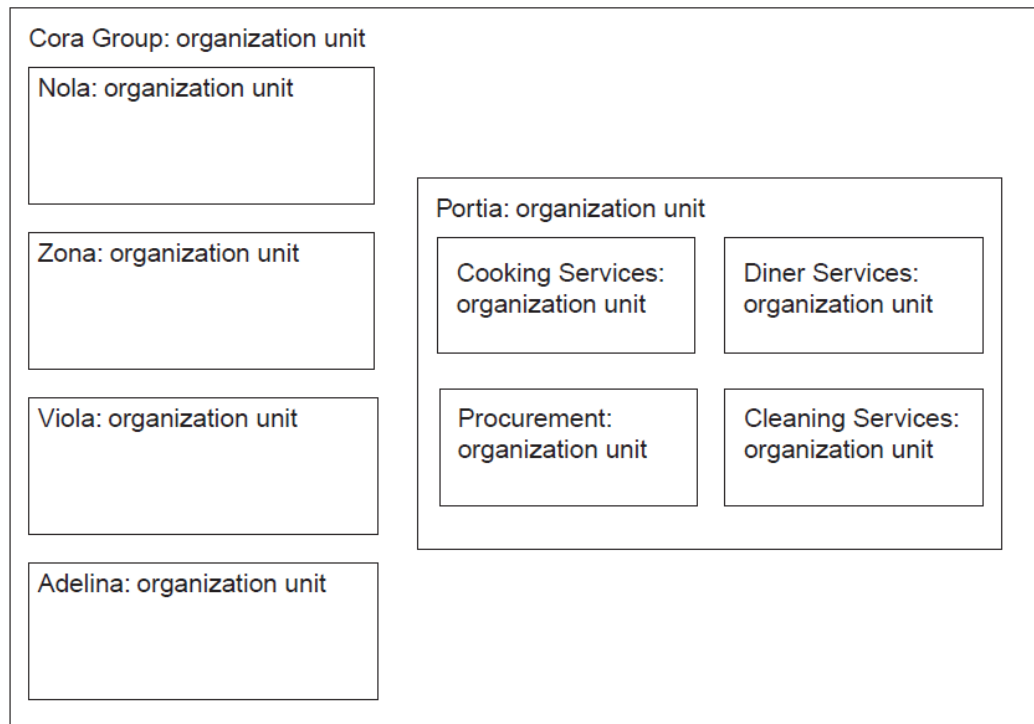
Cora Group: organization unit

Nola: organization unit

Zona: organization unit

Viola: organization unit

Adelina: organization unit

Portia: organization unit

Cooking Services: organization unit

Diner Services: organization unit

Procurement: organization unit

Cleaning Services: organization unit